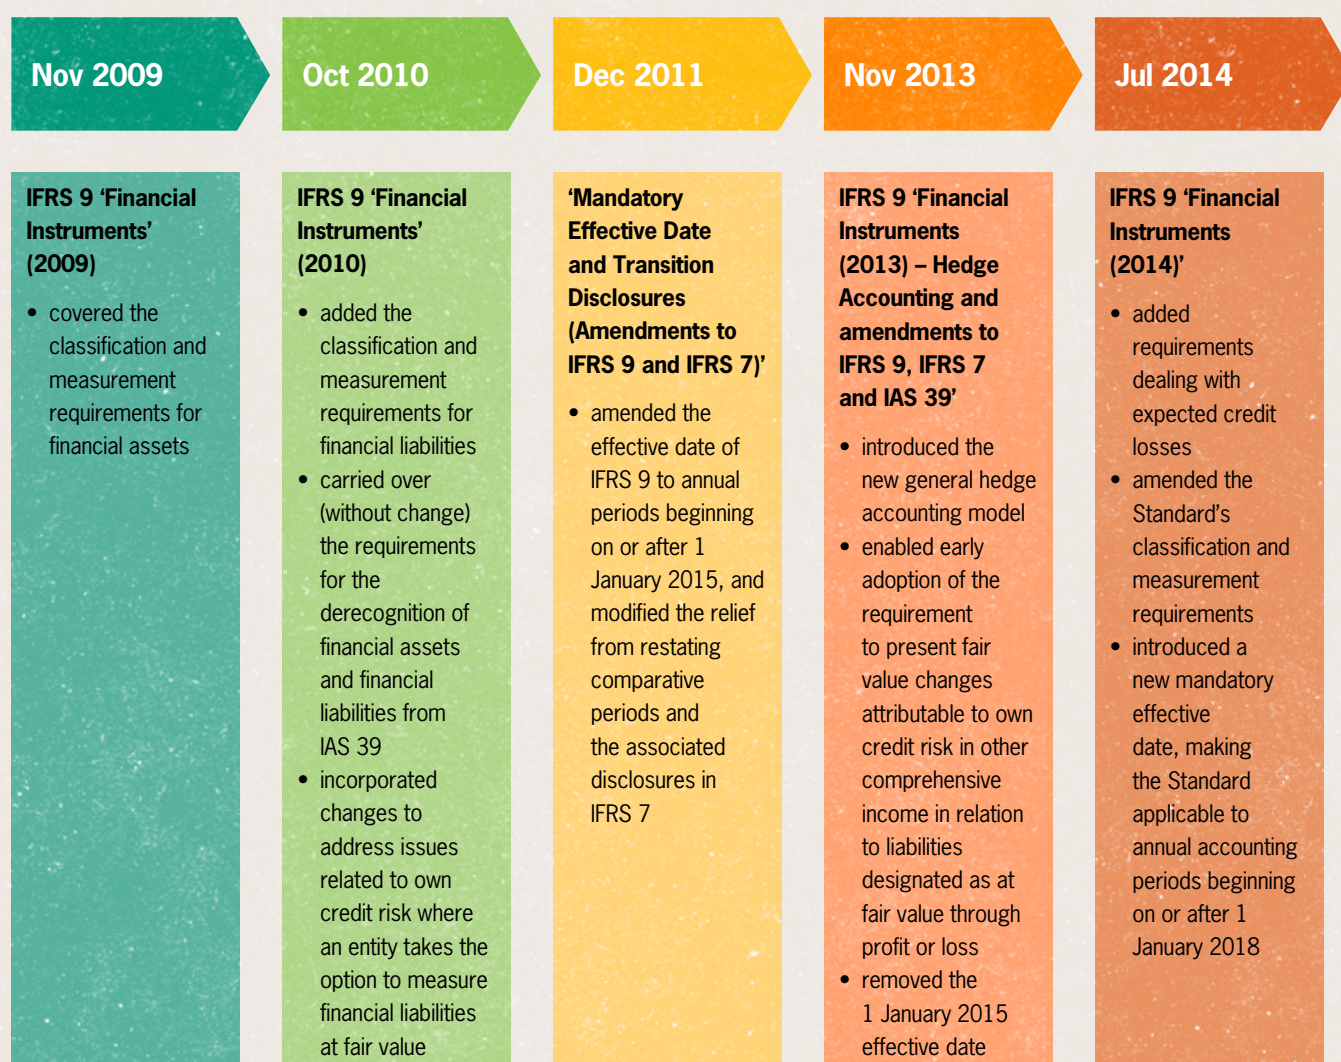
Nov 2009

IFRS 9 'Financial Instruments' (2009)

• covered the classification and measurement requirements for financial assets

Oct 2010

IFRS 9 'Financial Instruments' (2010)

• added the classification and measurement requirements for financial liabilities
• carried over (without change) the requirements for the derecognition of financial assets and financial liabilities from IAS 39
• incorporated changes to address issues related to own credit risk where an entity takes the option to measure financial liabilities at fair value

Dec 2011

'Mandatory Effective Date and Transition Disclosures (Amendments to IFRS 9 and IFRS 7)'

• amended the effective date of IFRS 9 to annual periods beginning on or after 1 January 2015, and modified the relief from restating comparative periods and the associated disclosures in IFRS 7

Nov 2013

IFRS 9 'Financial Instruments (2013) – Hedge Accounting and amendments to IFRS 9, IFRS 7 and IAS 39'

• introduced the new general hedge accounting model
• enabled early adoption of the requirement to present fair value changes attributable to own credit risk in other comprehensive income in relation to liabilities designated as at fair value through profit or loss
• removed the 1 January 2015 effective date

Jul 2014

IFRS 9 'Financial Instruments (2014)'

• added requirements dealing with expected credit losses
• amended the Standard's classification and measurement requirements
• introduced a new mandatory effective date, making the Standard applicable to annual accounting periods beginning on or after 1 January 2018